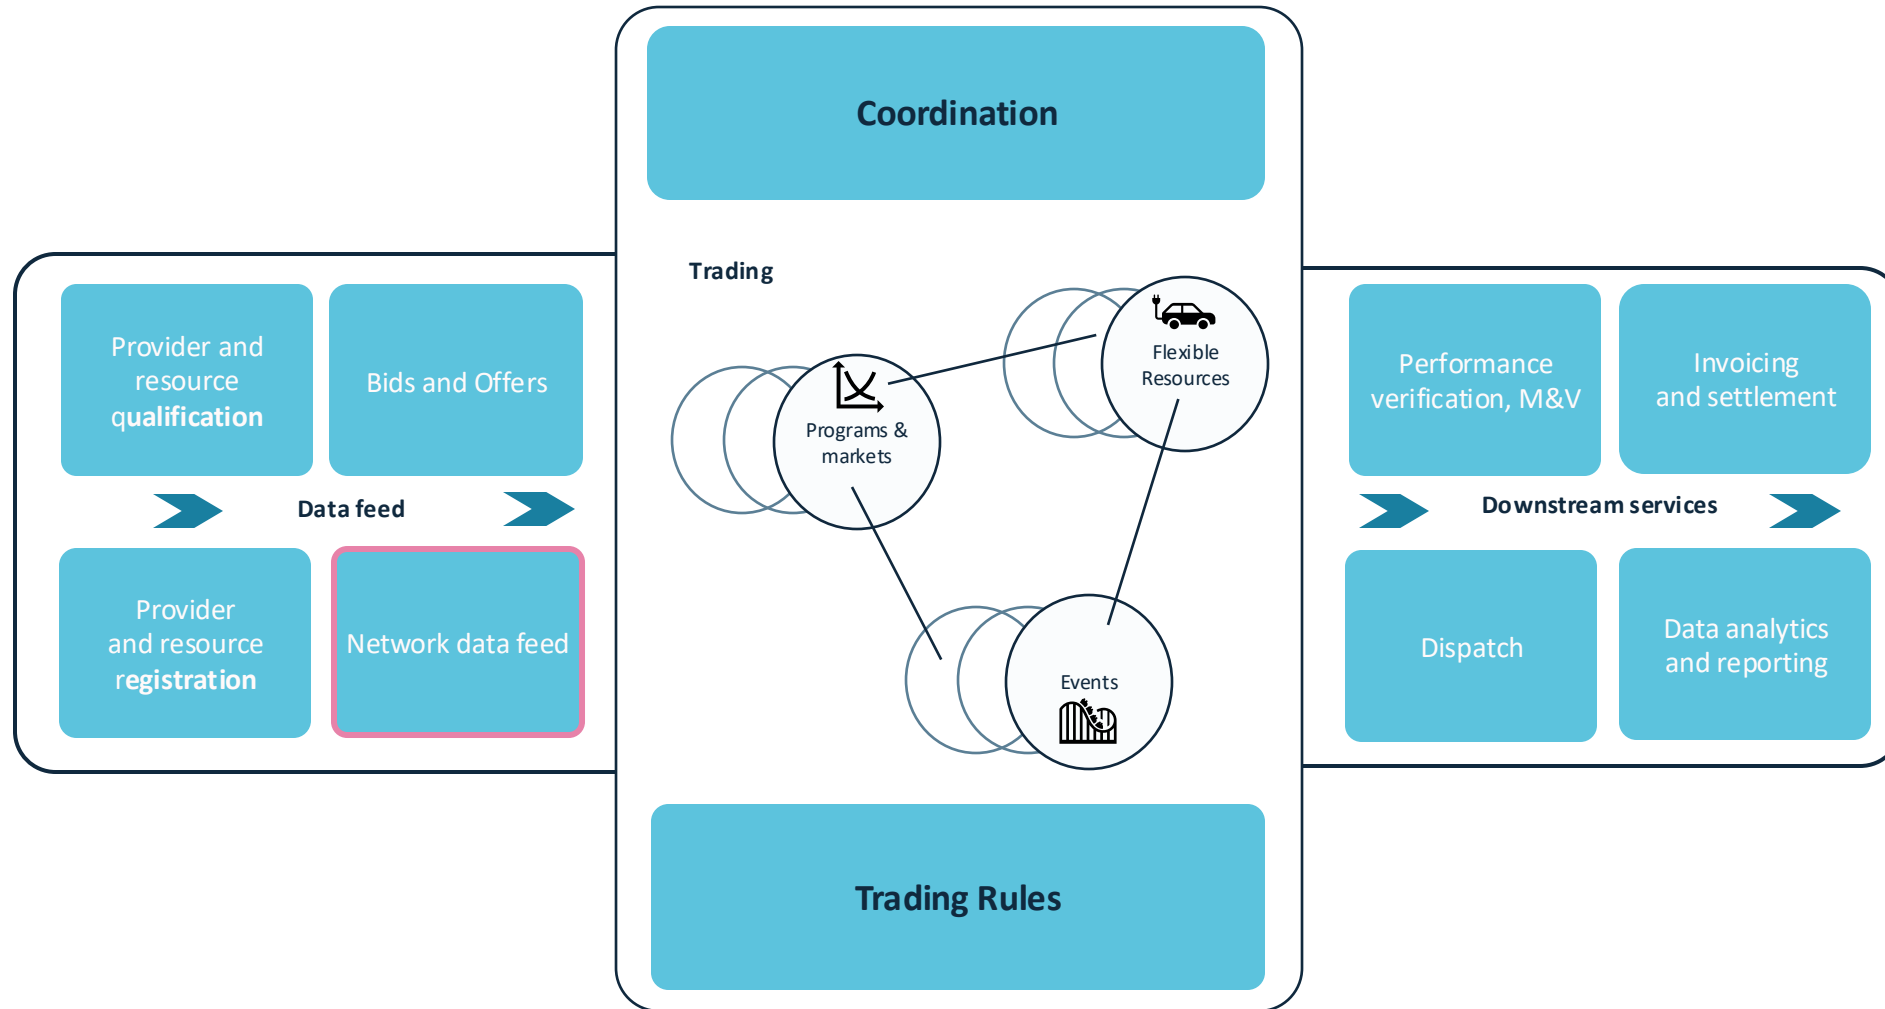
Coordination

Trading

Provider and resource qualification

Bids and Offers

Data feed

Provider and resource registration

Network data feed

Programs & markets

Flexible Resources

Events

Performance verification, M&V

Invoicing and settlement

Downstream services

Dispatch

Data analytics and reporting

Trading Rules